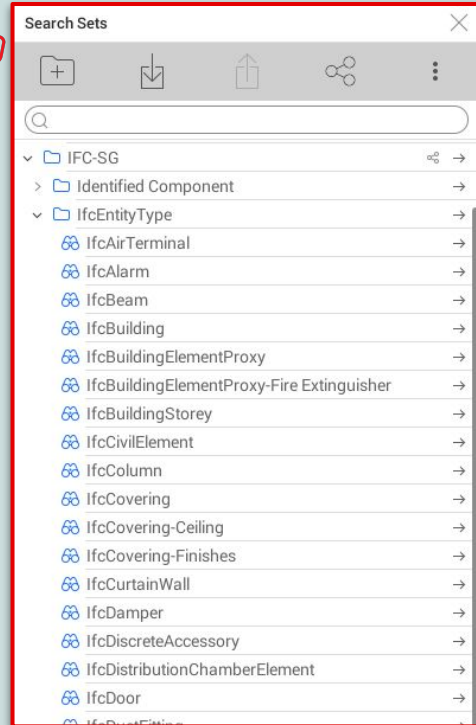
Search Sets

IFC-SG
Identified Component
IfcEntityType
IfcAirTerminal
IfcAlarm
IfcBeam
IfcBuilding
IfcBuildingElementProxy
IfcBuildingElementProxy-Fire Extinguisher
IfcBuildingStorey
IfcCivilElement
IfcColumn
IfcCovering
IfcCovering-Ceiling
IfcCovering-Finishes
IfcCurtainWall
IfcDamper
IfcDiscreteAccessory
IfcDistributionChamberElement
IfcDoor
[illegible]